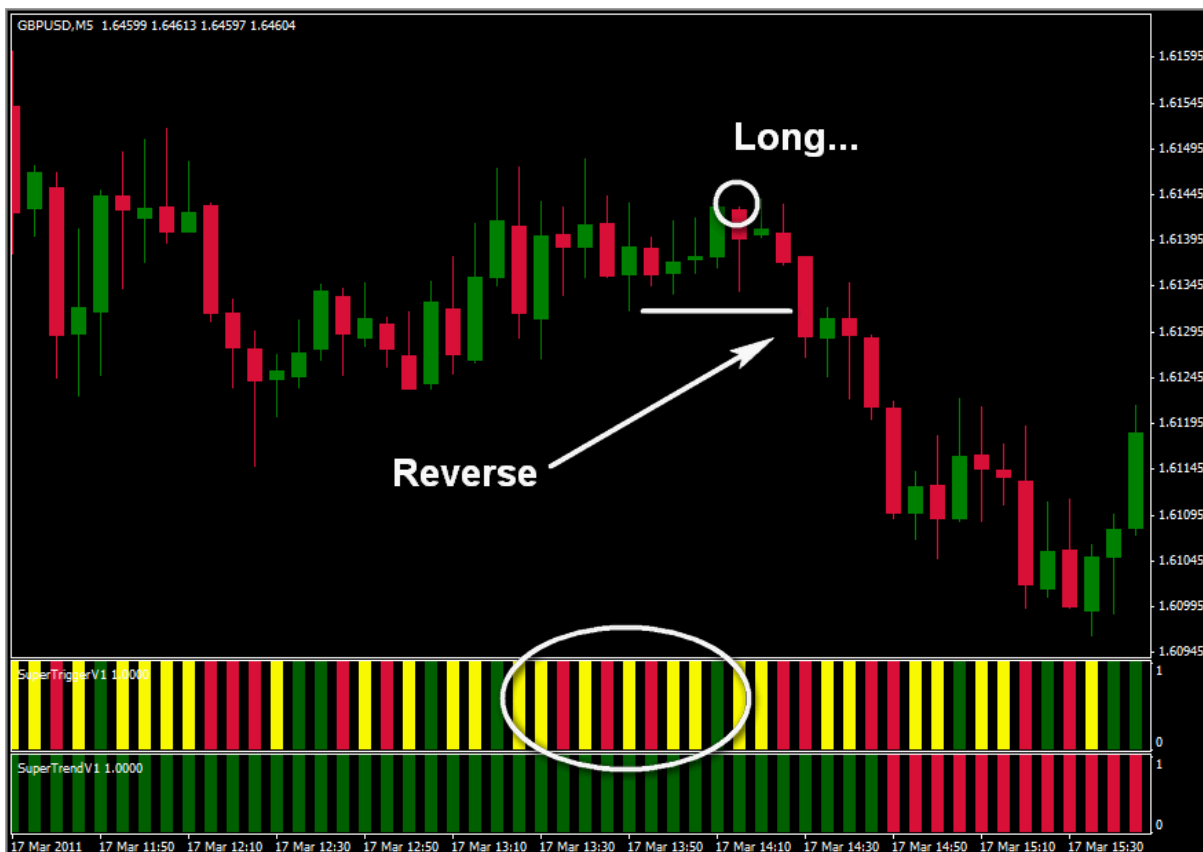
GBPUSD,M5 1.64599 1.64613 1.64597 1.64604

Long...

Reverse

1.61595
1.61545
1.61495
1.61445
1.61395
1.61345
1.61295
1.61245
1.61195
1.61145
1.61095
1.61045
1.60995
1.60945

SuperTriggerV1 1.0000
1
0

SuperTrendV1 1.0000
1
0

17 Mar 2011 17 Mar 11:50 17 Mar 12:10 17 Mar 12:30 17 Mar 12:50 17 Mar 13:10 17 Mar 13:30 17 Mar 13:50 17 Mar 14:10 17 Mar 14:30 17 Mar 14:50 17 Mar 15:10 17 Mar 15:30